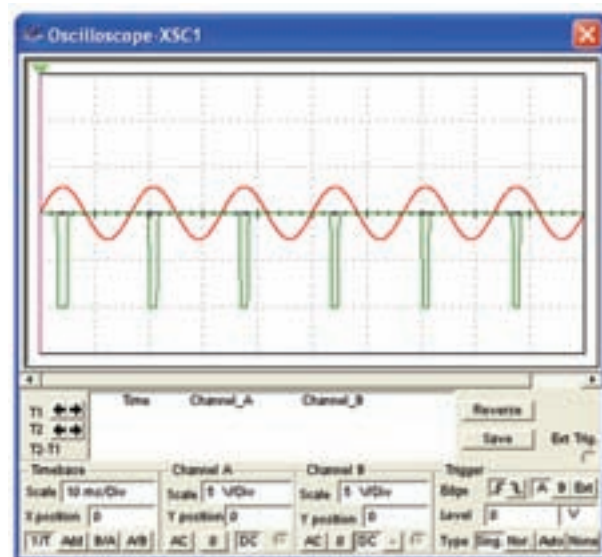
Oscilloscope-XSC1

T1
T2
T2-T1

Time
Channel_A
Channel_B

Reverse
Save
Ext. Trig.

Timebase
Scale 10 ms/Div
X position 0
Y/T Add B/A A/B

Channel A
Scale 5 V/Div
Y position 0
AC 0 DC

Channel B
Scale 5 V/Div
Y position 0
AC 0 DC -

Trigger
Edge A B Ext
Level 0 V
Type Sing. Nor. Auto None